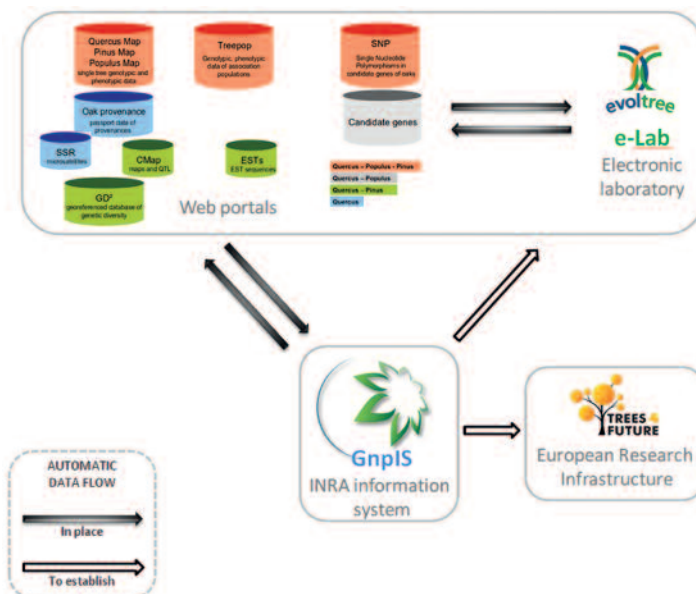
Quercus Map
Pinus Map
Populus Map
single tree genotypic and phenotypic data

Treepop
Genotypic, phenotypic data of association populations

SNP
Single Nucleotide Polymorphisms in candidate genes of oaks

Oak provenance
passport data of provenances

Candidate genes

SSR
microsatellites

CMap
maps and QTL

ESTs
EST sequences

Quercus – Populus – Pinus
Quercus – Populus
Quercus – Pinus
Quercus

GD²
georeferenced database of genetic diversity

Web portals

evoltree
e-Lab
Electronic laboratory

GnpIS
INRA information system

TREES 4 FUTURE
European Research Infrastructure

AUTOMATIC DATA FLOW
In place
To establish